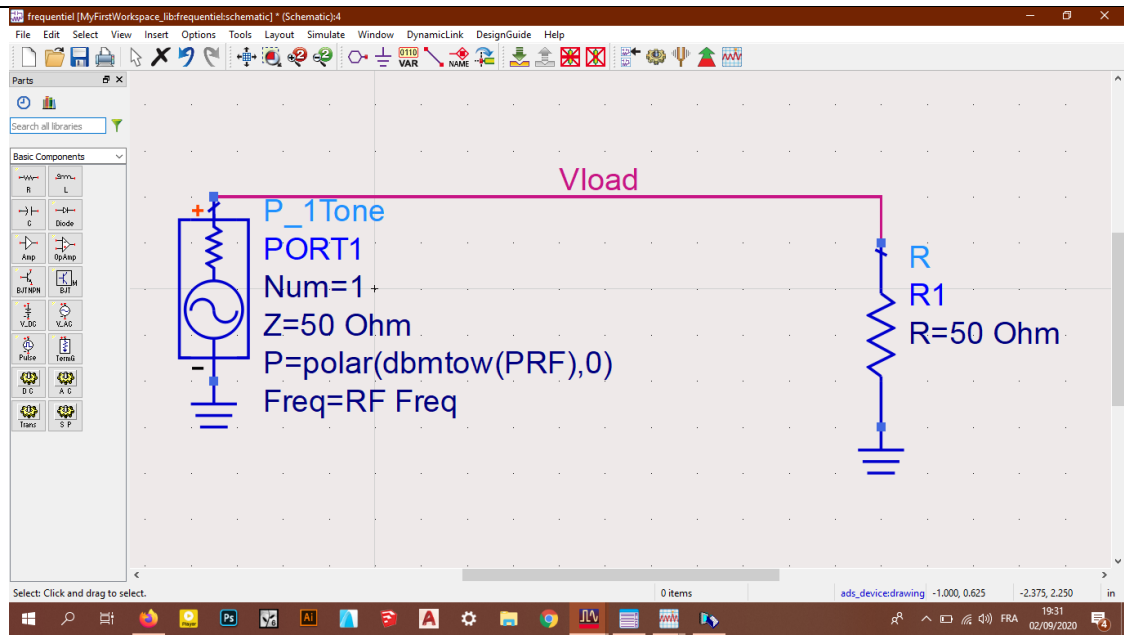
frequentiel [MyFirstWorkspace_lib:frequentiel:schematic] * (Schematic):4

File Edit Select View Insert Options Tools Layout Simulate Window DynamicLink DesignGuide Help

0110 VAR NAME

Parts

Search all libraries

Basic Components

R L
C Diode
Amp OpAmp
BJTNPN BJT
V_DC V_AC
Pulse TermG
DC AC
Trans SP

Vload

P_1Tone
PORT1
Num=1
Z=50 Ohm
P=polar(dbmtow(PRF),0)
Freq=RF Freq

R
R1
R=50 Ohm

Select: Click and drag to select.

0 items

ads_device:drawing -1.000, 0.625 -2.375, 2.250 in

FRA 19:31 02/09/2020 4